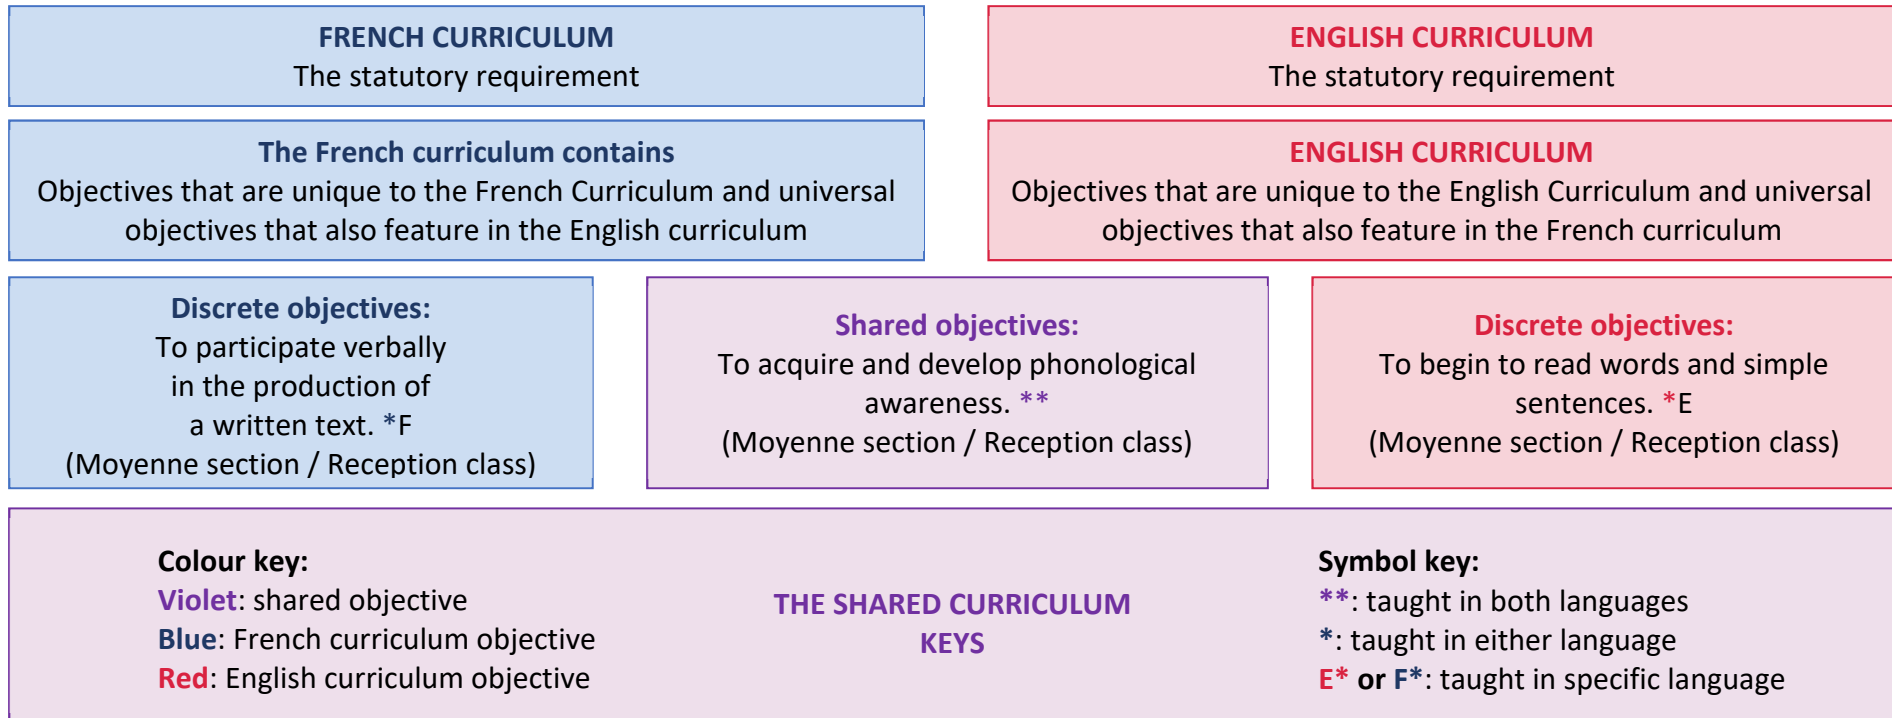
FRENCH CURRICULUM
The statutory requirement

ENGLISH CURRICULUM
The statutory requirement

The French curriculum contains
Objectives that are unique to the French Curriculum and universal objectives that also feature in the English curriculum

ENGLISH CURRICULUM
Objectives that are unique to the English Curriculum and universal objectives that also feature in the French curriculum

Discrete objectives:
To participate verbally in the production of a written text. *F
(Moyenne section / Reception class)

Shared objectives:
To acquire and develop phonological awareness. **
(Moyenne section / Reception class)

Discrete objectives:
To begin to read words and simple sentences. *E
(Moyenne section / Reception class)

Colour key:
Violet: shared objective
Blue: French curriculum objective
Red: English curriculum objective

THE SHARED CURRICULUM KEYS

Symbol key:
**: taught in both languages
*: taught in either language
E* or F*: taught in specific language